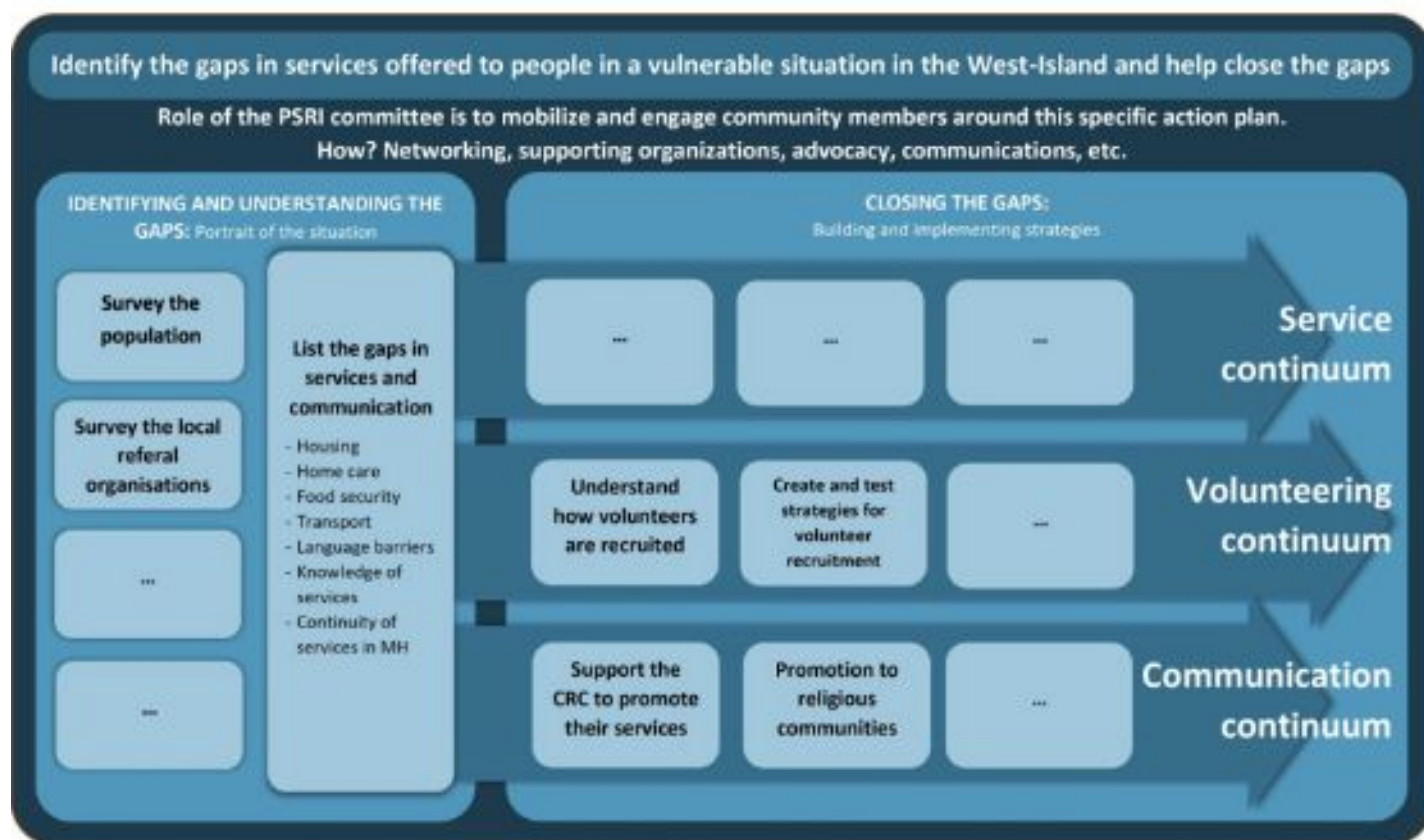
Identify the gaps in services offered to people in a vulnerable situation in the West-Island and help close the gaps

Role of the PSRI committee is to mobilize and engage community members around this specific action plan. How? Networking, supporting organizations, advocacy, communications, etc.

IDENTIFYING AND UNDERSTANDING THE GAPS: Portrait of the situation

Survey the population

Survey the local referal organisations

...

...

List the gaps in services and communication
- Housing
- Home care
- Food security
- Transport
- Language barriers
- Knowledge of services
- Continuity of services in MH

CLOSING THE GAPS:
Building and implementing strategies

...

...

...

Service continuum

Understand how volunteers are recruited

Create and test strategies for volunteer recruitment

...

Volunteering continuum

Support the CRC to promote their services

Promotion to religious communities

...

Communication continuum